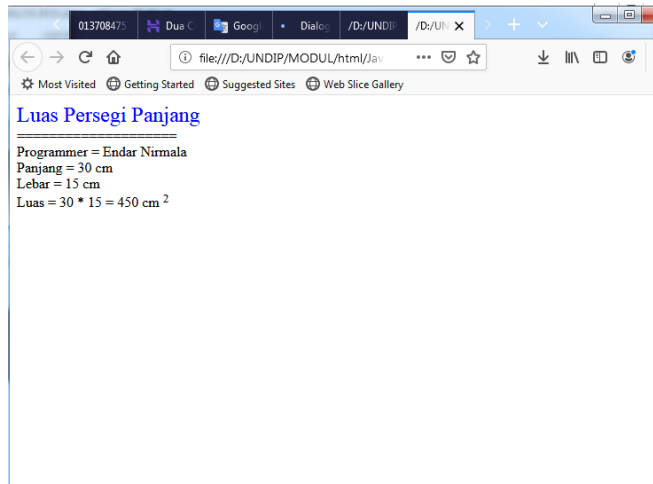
013708475 | Dua C | Googl | Dialog | /D:/UNDIP | /D:/UN ×

file:///D:/UNDIP/MODUL/html/Jav

Most Visited | Getting Started | Suggested Sites | Web Slice Gallery

Luas Persegi Panjang
=====================
Programmer = Endar Nirmala
Panjang = 30 cm
Lebar = 15 cm
Luas = 30 * 15 = 450 cm $^2$